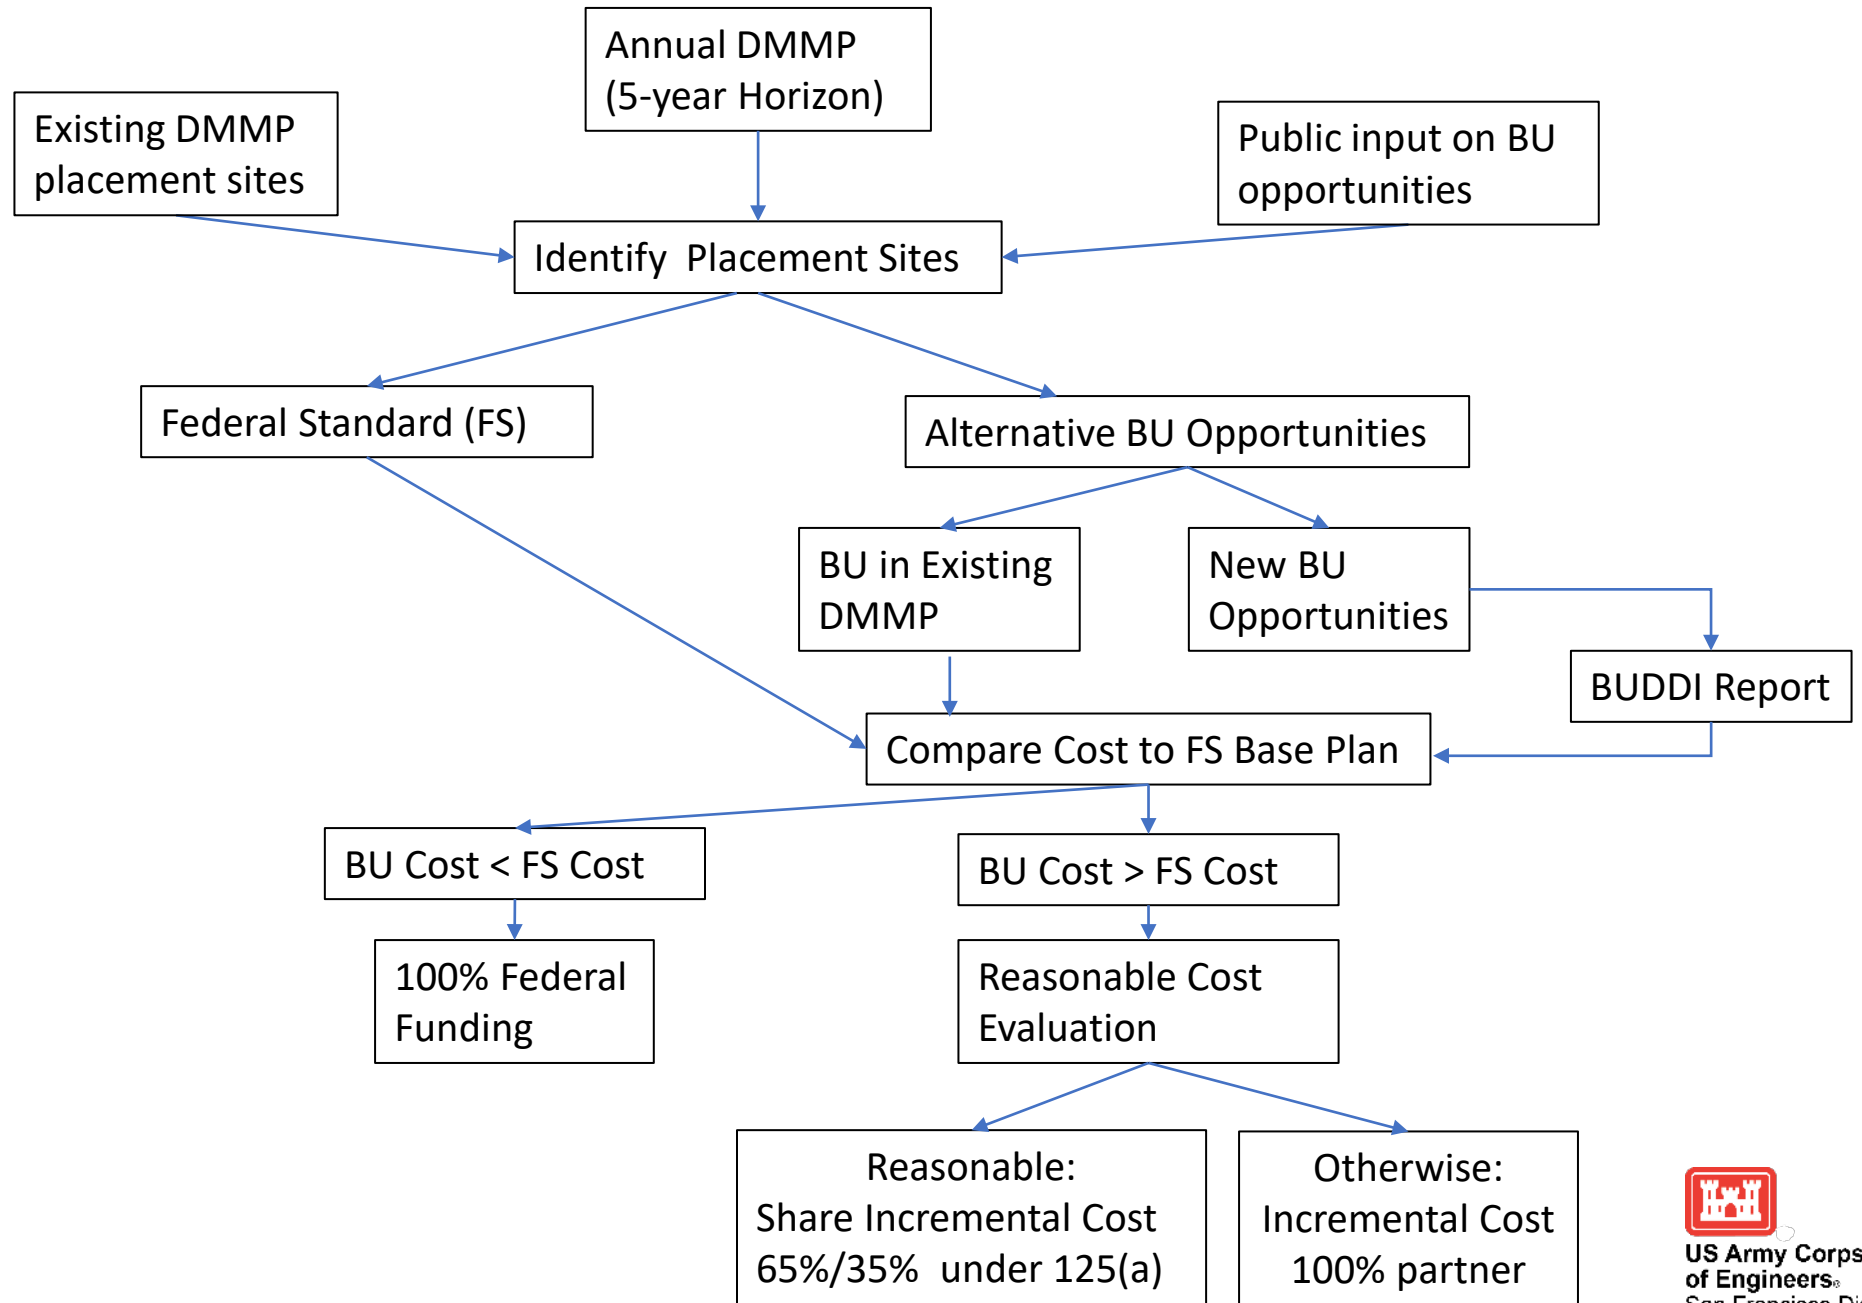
Annual DMMP (5-year Horizon)

Existing DMMP placement sites

Public input on BU opportunities

Identify Placement Sites

Federal Standard (FS)

Alternative BU Opportunities

BU in Existing DMMP

New BU Opportunities

BUDDI Report

Compare Cost to FS Base Plan

BU Cost < FS Cost

BU Cost > FS Cost

100% Federal Funding

Reasonable Cost Evaluation

Reasonable: Share Incremental Cost 65%/35% under 125(a)

Otherwise: Incremental Cost 100% partner

US Army Corps of Engineers
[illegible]